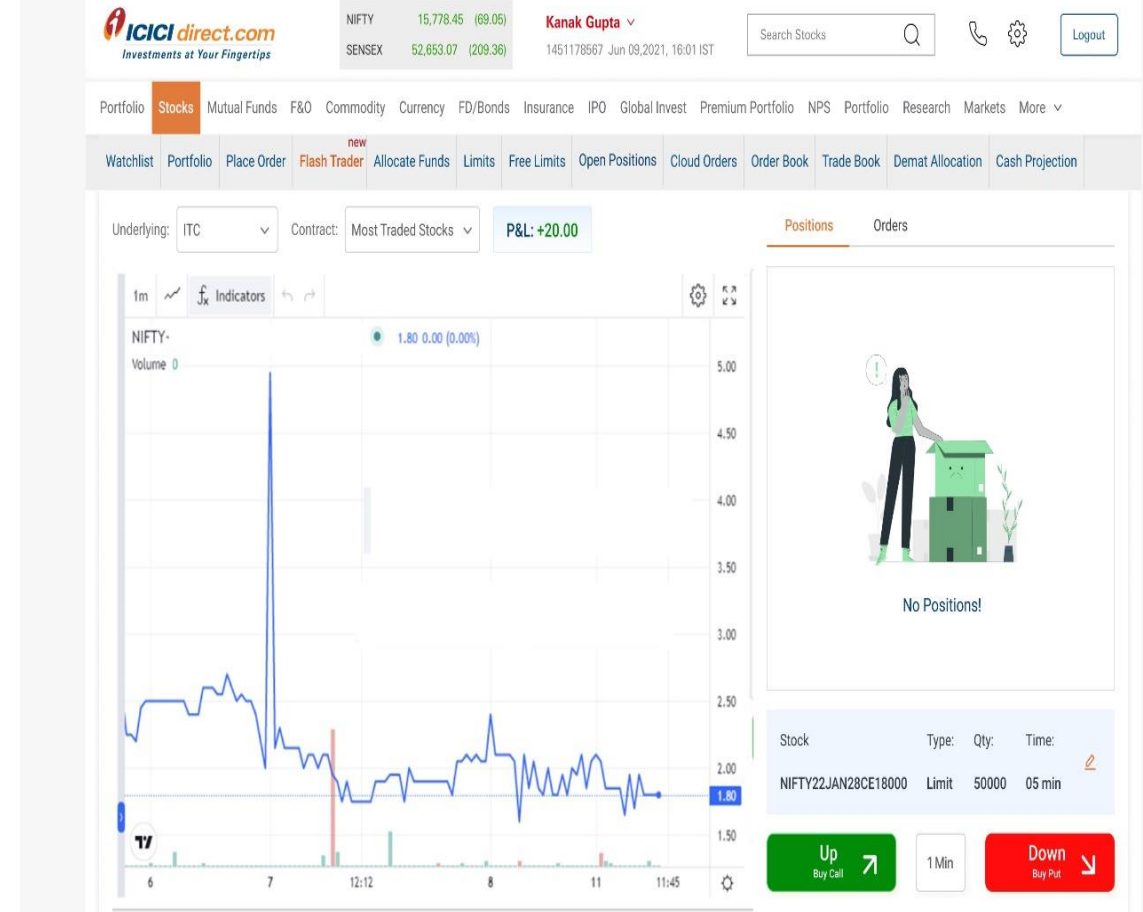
ICICI direct.com
Investments at Your Fingertips

NIFTY 15,778.45 (69.05)
SENSEX 52,653.07 (209.36)

Kanak Gupta
1451178567 Jun 09,2021, 16:01 IST

Search Stocks

Logout

Portfolio Stocks Mutual Funds F&O Commodity Currency FD/Bonds Insurance IPO Global Invest Premium Portfolio NPS Portfolio Research Markets More

Watchlist Portfolio Place Order new Flash Trader Allocate Funds Limits Free Limits Open Positions Cloud Orders Order Book Trade Book Demat Allocation Cash Projection

Underlying: ITC Contract: Most Traded Stocks P&L: +20.00

Positions Orders

1m Indicators

NIFTY·
Volume 0
1.80 0.00 (0.00%)

5.00
4.50
4.00
3.50
3.00
2.50
2.00
1.80
1.50

6 7 12:12 8 11 11:45

No Positions!

| Stock | Type: | Qty: | Time: |
|---|---|---|---|
| NIFTY22JAN28CE18000 | Limit | 50000 | 05 min |

Up
Buy Call

1 Min

Down
Buy Put